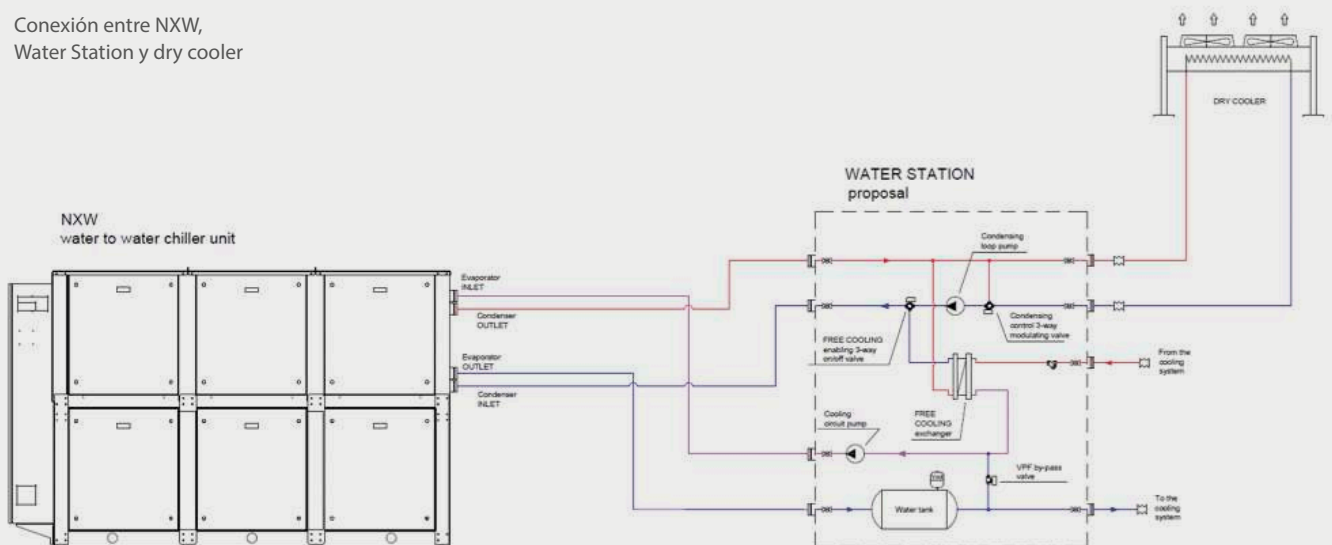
Conexión entre NXW,
Water Station y dry cooler

DRY COOLER

WATER STATION
proposal

NXW
water to water chiller unit

Evaporator INLET

Condenser OUTLET

Evaporator OUTLET

Condenser INLET

Condensing loop pump

Condensing control 3-way modulating valve

FREE COOLING enabling 3-way on/off valve

From the cooling system

Cooling circuit pump

FREE COOLING exchanger

VPF by-pass valve

Water tank

To the cooling system